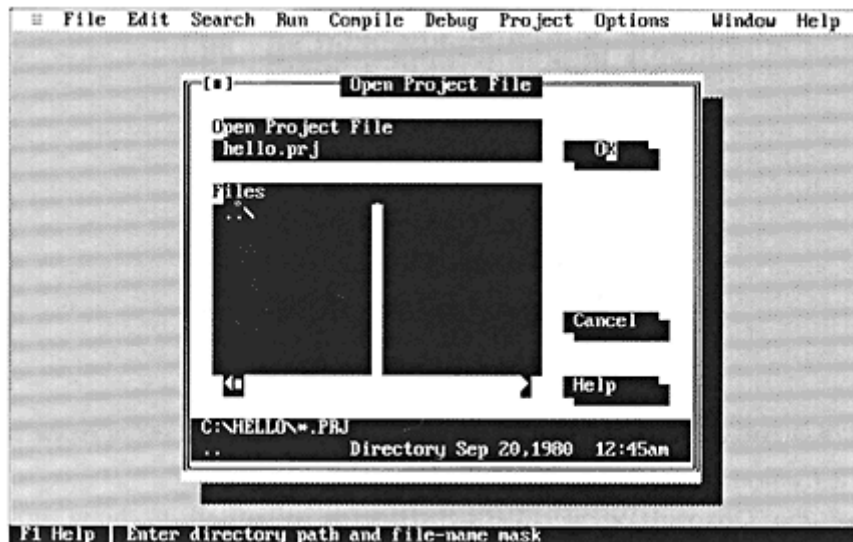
≡ File Edit Search Run Compile Debug Project Options Window Help

[■] Open Project File

Open Project File
hello.prj

OK

Files
..\

Cancel

Help

C:\HELLO\*.PRJ
.. Directory Sep 20,1980 12:45am

F1 Help | Enter directory path and file-name mask